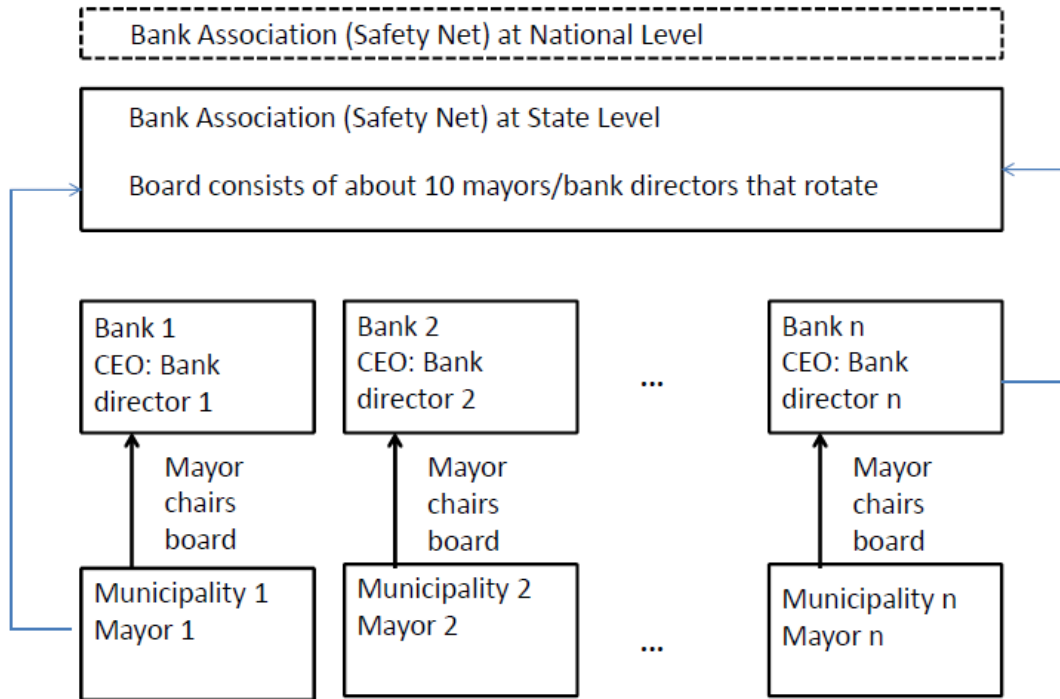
Bank Association (Safety Net) at National Level

Bank Association (Safety Net) at State Level

Board consists of about 10 mayors/bank directors that rotate

Bank 1
CEO: Bank director 1

Bank 2
CEO: Bank director 2

...

Bank n
CEO: Bank director n

Mayor chairs board

Mayor chairs board

Mayor chairs board

Municipality 1
Mayor 1

Municipality 2
Mayor 2

...

Municipality n
Mayor n